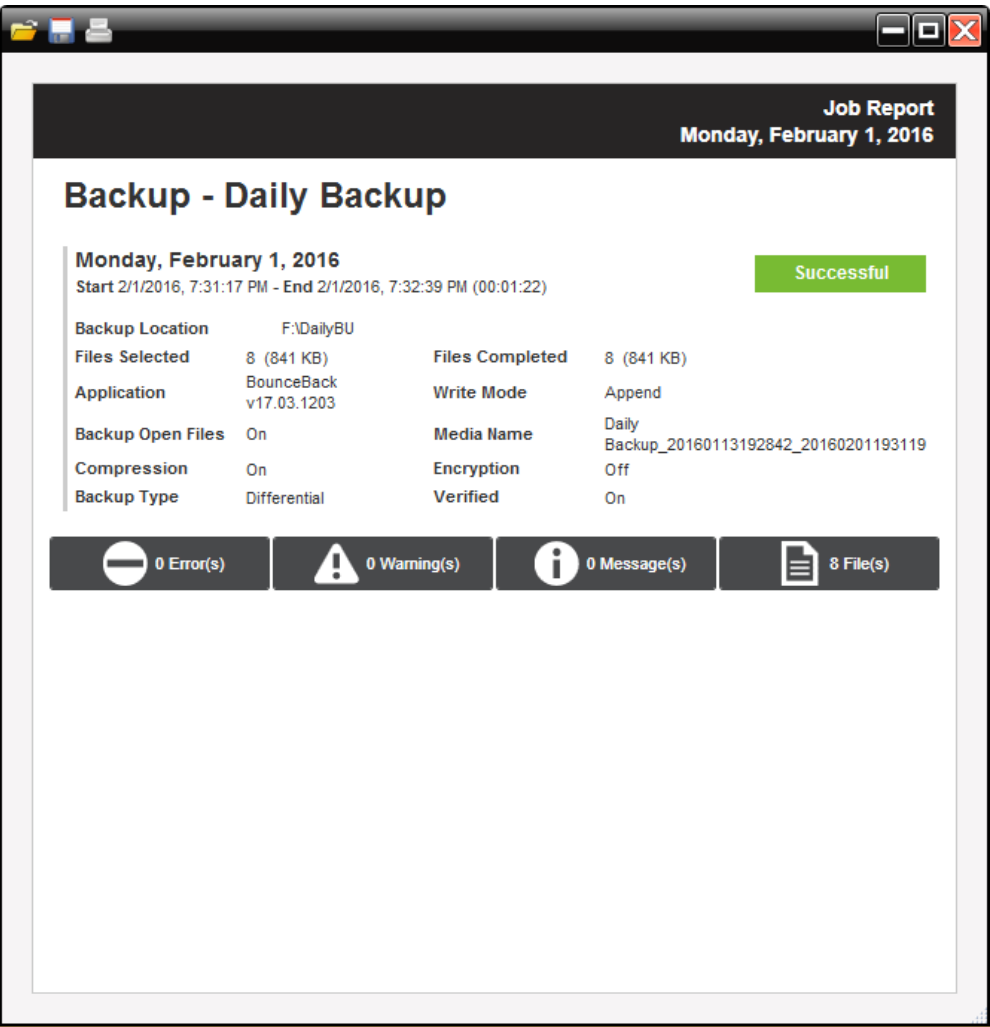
Job Report
Monday, February 1, 2016

Backup - Daily Backup

Monday, February 1, 2016
Start 2/1/2016, 7:31:17 PM - End 2/1/2016, 7:32:39 PM (00:01:22)

Successful

| | | | |
|---|---|---|---|
| Backup Location | F:\DailyBU | | |
| Files Selected | 8 (841 KB) | Files Completed | 8 (841 KB) |
| Application | BounceBack v17.03.1203 | Write Mode | Append |
| Backup Open Files | On | Media Name | Daily Backup_20160113192842_20160201193119 |
| Compression | On | Encryption | Off |
| Backup Type | Differential | Verified | On |

0 Error(s)
0 Warning(s)
0 Message(s)
8 File(s)